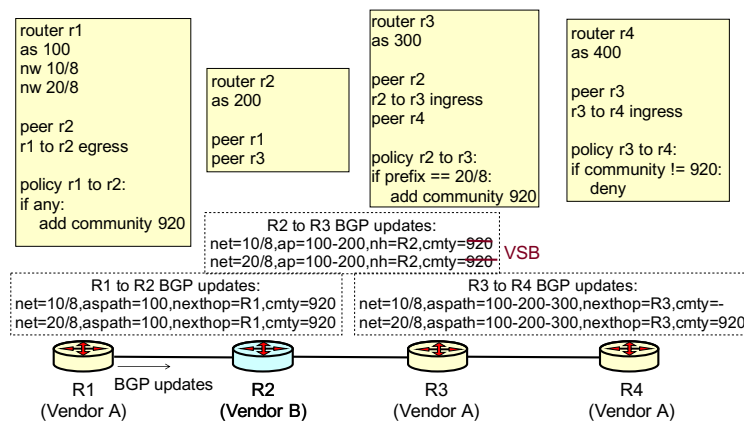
router r1
as 100
nw 10/8
nw 20/8

peer r2
r1 to r2 egress

policy r1 to r2:
if any:
add community 920

router r2
as 200

peer r1
peer r3

router r3
as 300

peer r2
r2 to r3 ingress
peer r4

policy r2 to r3:
if prefix == 20/8:
add community 920

router r4
as 400

peer r3
r3 to r4 ingress

policy r3 to r4:
if community != 920:
deny

R2 to R3 BGP updates:
net=10/8,ap=100-200,nh=R2,cmty=~~920~~
net=20/8,ap=100-200,nh=R2,cmty=~~920~~ VSB

R1 to R2 BGP updates:
net=10/8,aspath=100,nexthop=R1,cmty=920
net=20/8,aspath=100,nexthop=R1,cmty=920

R3 to R4 BGP updates:
net=10/8,aspath=100-200-300,nexthop=R3,cmty=-
net=20/8,aspath=100-200-300,nexthop=R3,cmty=920

R1
(Vendor A)
BGP updates
R2
(Vendor B)
R3
(Vendor A)
R4
(Vendor A)